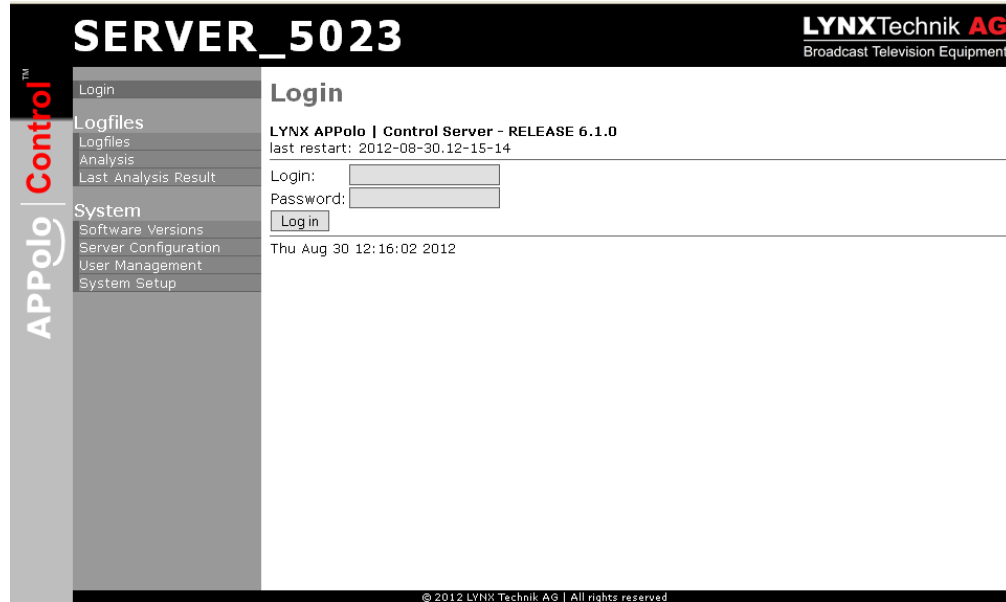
SERVER_5023

LYNXTechnik AG
Broadcast Television Equipment

APPolo | Control™

Login

Logfiles
Logfiles
Analysis
Last Analysis Result

System
Software Versions
Server Configuration
User Management
System Setup

Login

LYNX APPolo | Control Server - RELEASE 6.1.0
last restart: 2012-08-30.12-15-14

Login:
Password:
Log in

Thu Aug 30 12:16:02 2012

© 2012 LYNX Technik AG | All rights reserved